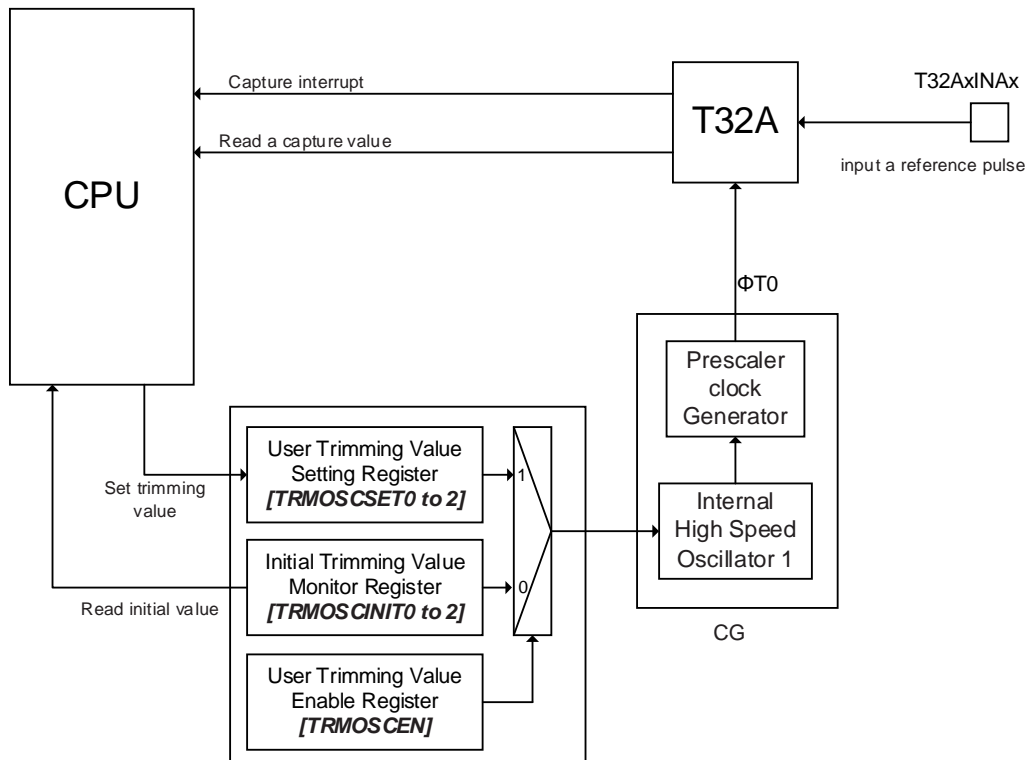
CPU

Capture interrupt

Read a capture value

T32A

T32AxINAx

input a reference pulse

ΦT0

Prescaler clock Generator

Internal High Speed Oscillator 1

CG

Set trimming value

Read initial value

User Trimming Value Setting Register
*[TRMOSCSET0 to 2]*

Initial Trimming Value Monitor Register
*[TRMOSCINIT0 to 2]*

User Trimming Value Enable Register
*[TRMOSCEN]*

1

0